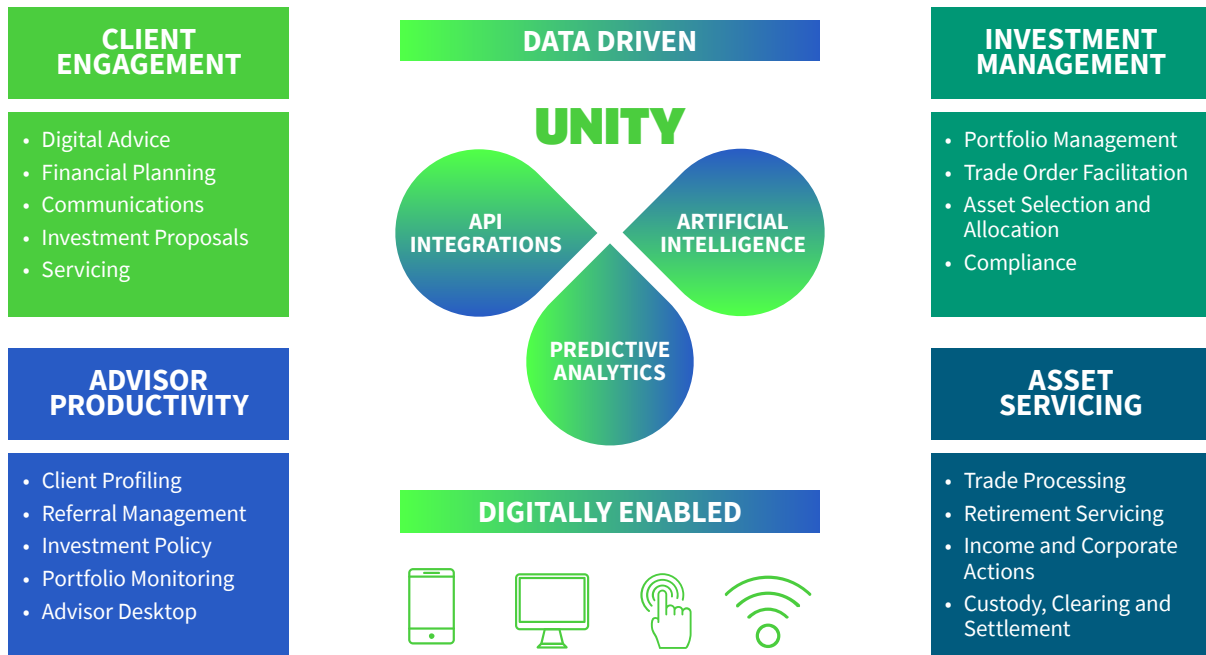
CLIENT ENGAGEMENT

- Digital Advice
- Financial Planning
- Communications
- Investment Proposals
- Servicing

DATA DRIVEN

UNITY

API INTEGRATIONS

ARTIFICIAL INTELLIGENCE

PREDICTIVE ANALYTICS

DIGITALLY ENABLED

INVESTMENT MANAGEMENT

- Portfolio Management
- Trade Order Facilitation
- Asset Selection and Allocation
- Compliance

ADVISOR PRODUCTIVITY

- Client Profiling
- Referral Management
- Investment Policy
- Portfolio Monitoring
- Advisor Desktop

ASSET SERVICING

- Trade Processing
- Retirement Servicing
- Income and Corporate Actions
- Custody, Clearing and Settlement